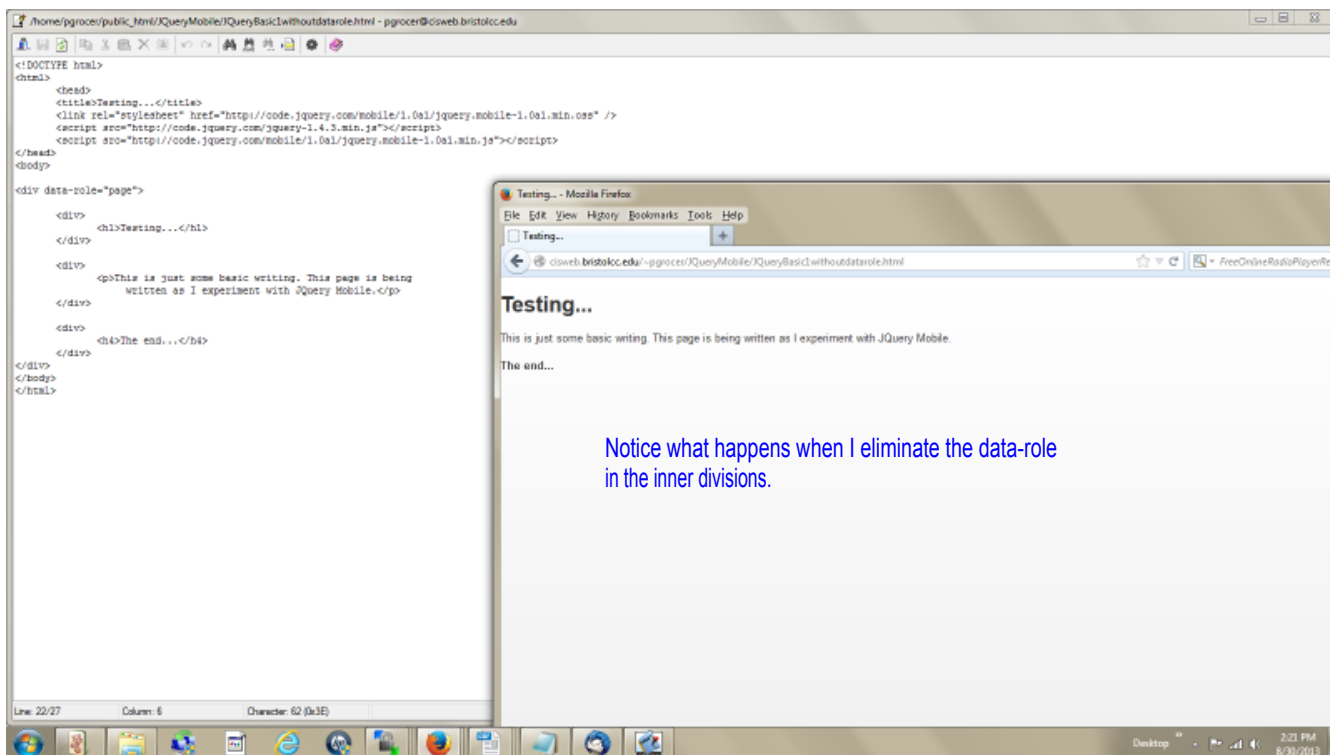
/home/pgrocer/public_html/JQueryMobile/JQueryBasic1withoutdatarole.html - pgrocer@cisweb.bristolcc.edu

<!DOCTYPE html>
<html>
<head>
<title>Testing...</title>
<link rel="stylesheet" href="http://code.jquery.com/mobile/1.0a1/jquery.mobile-1.0a1.min.css" />
<script src="http://code.jquery.com/jquery-1.4.3.min.js"></script>
<script src="http://code.jquery.com/mobile/1.0a1/jquery.mobile-1.0a1.min.js"></script>
</head>
<body>

<div data-role="page">

<div>
<h1>Testing...</h1>
</div>

<div>
<p>This is just some basic writing. This page is being written as I experiment with JQuery Mobile.</p>
</div>

<div>
<h4>The end...</h4>
</div>
</div>
</body>
</html>

Line: 22/27 Column: 6 Character: 62 (0x3E)

Testing... - Mozilla Firefox

File Edit View History Bookmarks Tools Help

Testing...

cisweb.bristolcc.edu/~pgrocer/JQueryMobile/JQueryBasic1withoutdatarole.html

FreeOnlineRadioPlayerRe

Testing...

This is just some basic writing. This page is being written as I experiment with JQuery Mobile.

The end...

Notice what happens when I eliminate the data-role in the inner divisions.

Desktop 2:21 PM 8/30/2013